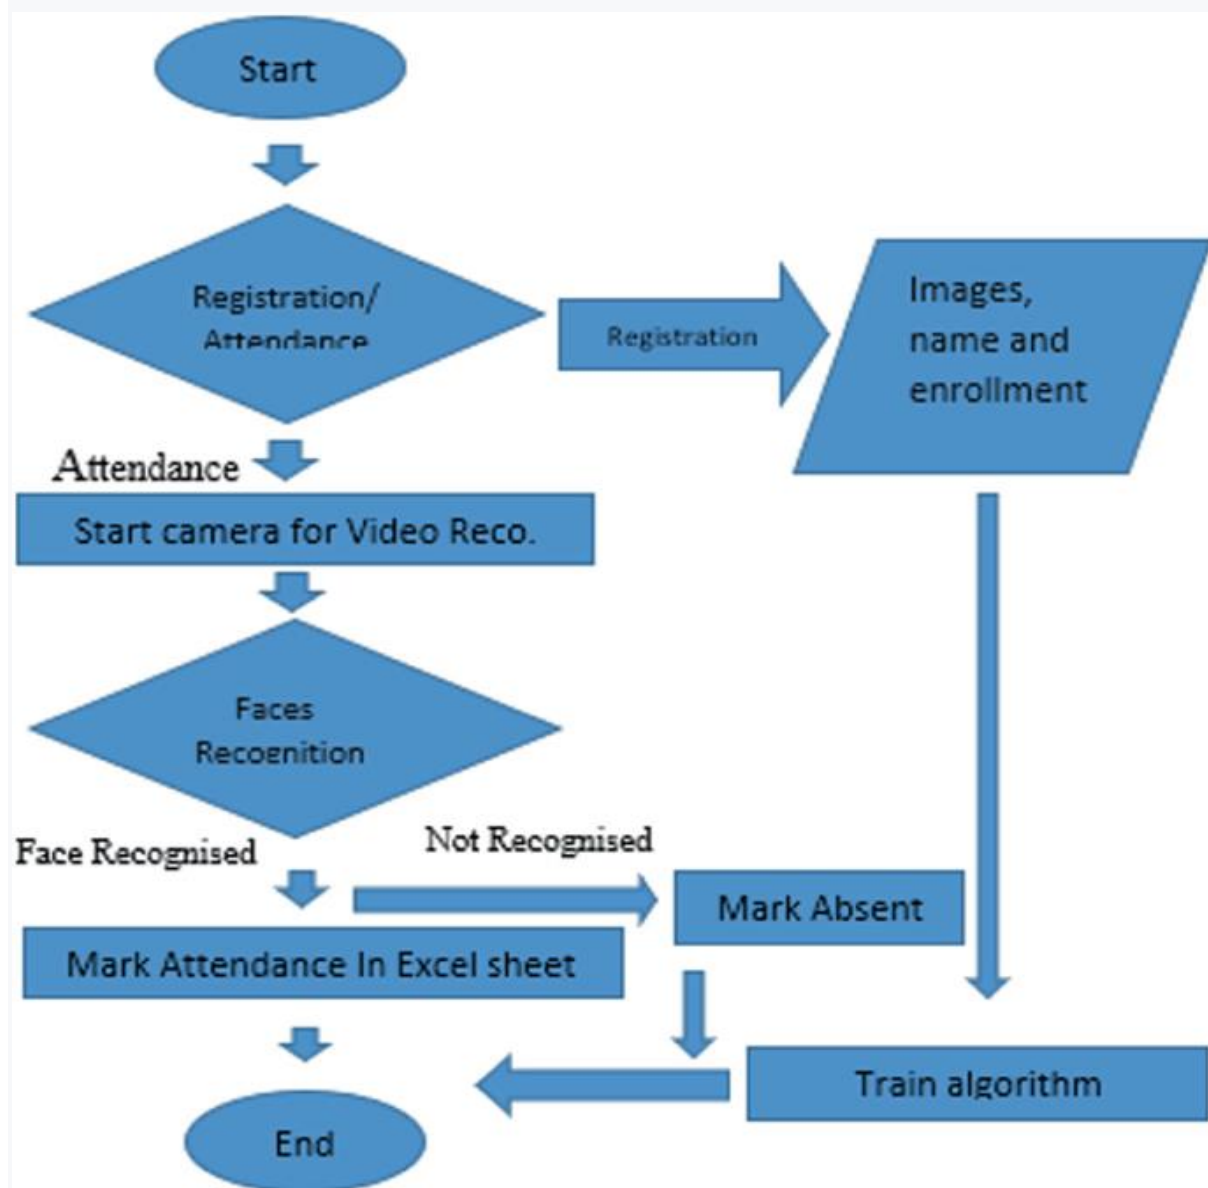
Start

Registration/
Attendance

Registration

Images,
name and
enrollment

Attendance

Start camera for Video Reco.

Faces
Recoenition

Face Recognised

Not Recognised

Mark Absent

Mark Attendance In Excel sheet

Train algorithm

End